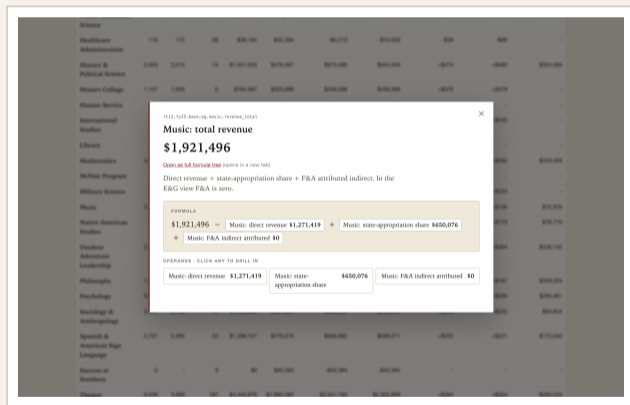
rtl1.fy25.base.eg.music.revenue_total

Music: total revenue

$1,921,496

Open as full formula tree (opens in a new tab)

Direct revenue + state-appropriation share + F&A attributed indirect. In the E&G view F&A is zero.

FORMULA

$1,921,496 = Music: direct revenue $1,271,419 + Music: state-appropriation share $650,076 + Music: F&A indirect attributed $0

OPERANDS · CLICK ANY TO DRILL IN

Music: direct revenue $1,271,419

Music: state-appropriation share $650,076

Music: F&A indirect attributed $0

×